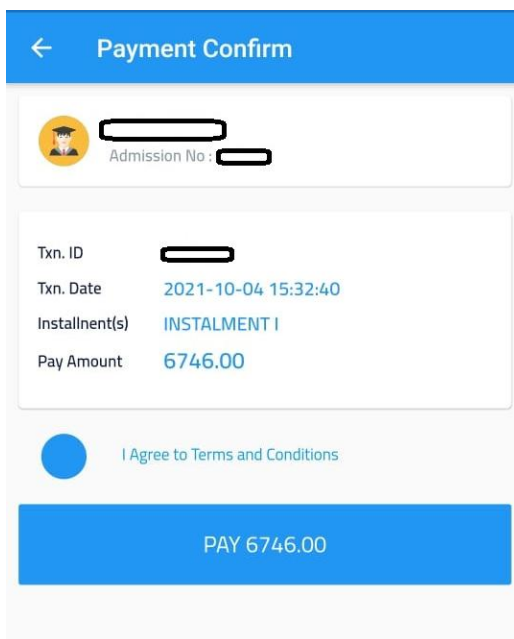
← Payment Confirm

Admission No :

| | |
|---|---|
| Txn. ID | |
| Txn. Date | 2021-10-04 15:32:40 |
| Installnent(s) | INSTALMENT I |
| Pay Amount | 6746.00 |

I Agree to Terms and Conditions

PAY 6746.00